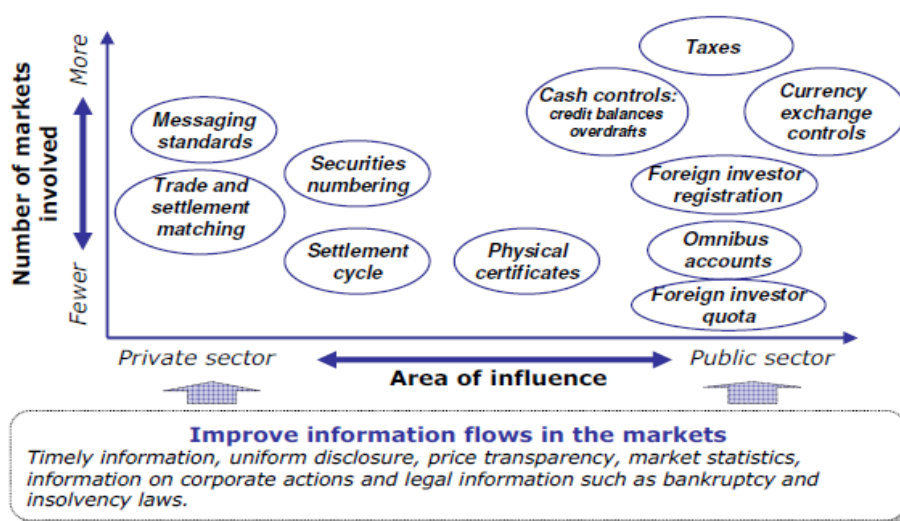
Number of markets involved

More

Fewer

Messaging standards

Trade and settlement matching

Securities numbering

Settlement cycle

Physical certificates

Taxes

Cash controls: credit balances overdrafts

Currency exchange controls

Foreign investor registration

Omnibus accounts

Foreign investor quota

Private sector

Area of influence

Public sector

Improve information flows in the markets
Timely information, uniform disclosure, price transparency, market statistics, information on corporate actions and legal information such as bankruptcy and insolvency laws.